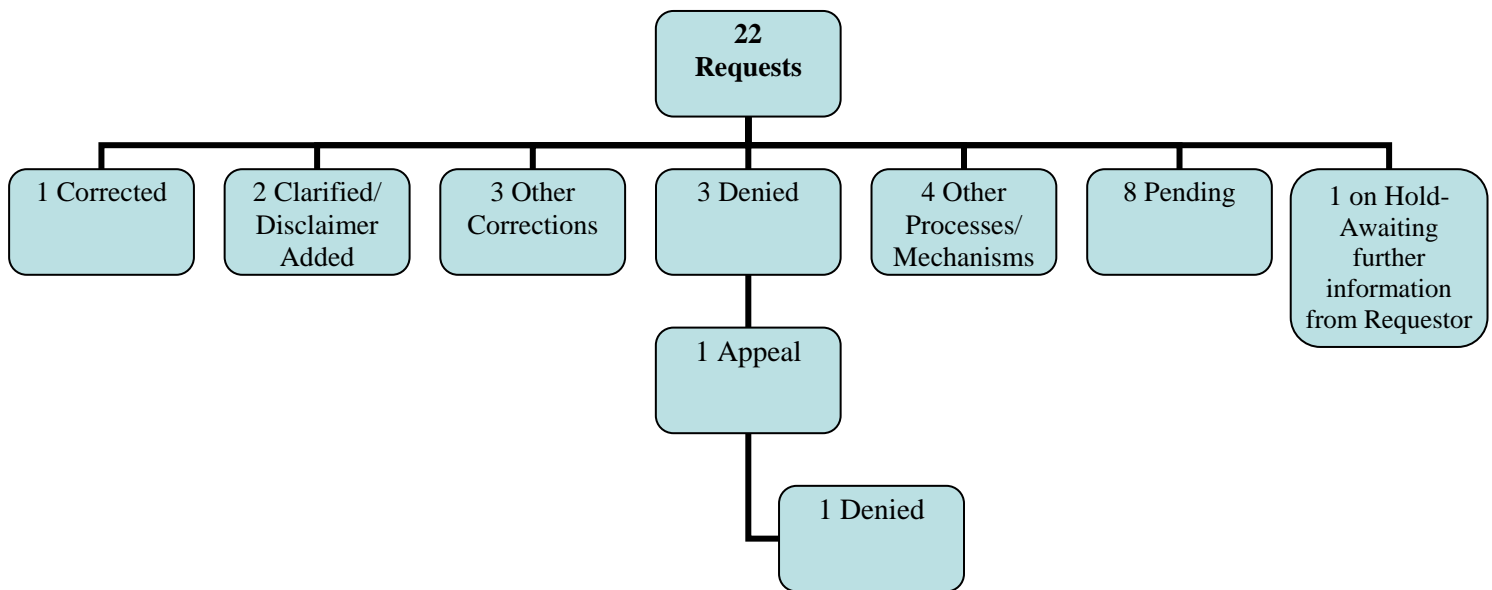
22
Requests

1 Corrected

2 Clarified/
Disclaimer
Added

3 Other
Corrections

3 Denied

4 Other
Processes/
Mechanisms

8 Pending

1 on Hold-
Awaiting
further
information
from Requestor

1 Appeal

1 Denied